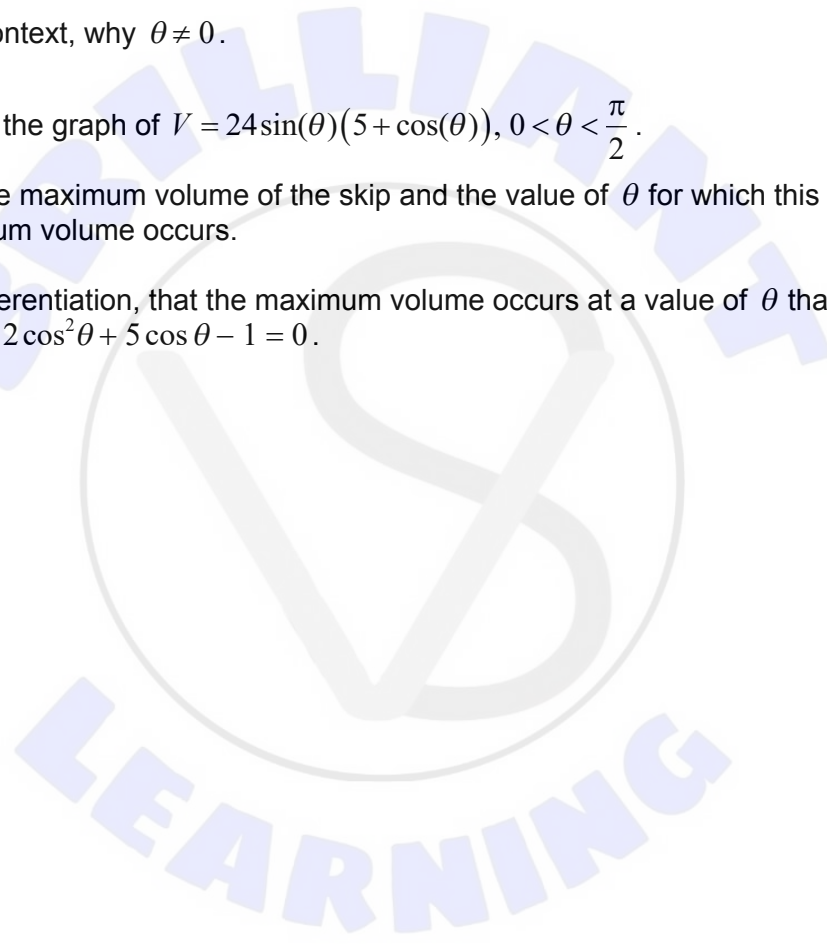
ontext, why $\theta \neq 0$.

the graph of $V = 24\sin(\theta)(5+\cos(\theta))$, $0 < \theta < \frac{\pi}{2}$.

e maximum volume of the skip and the value of $\theta$ for which this um volume occurs.

erentiation, that the maximum volume occurs at a value of $\theta$ tha $2\cos^2\theta + 5\cos\theta - 1 = 0$.

BRILLIANT

LEARNING